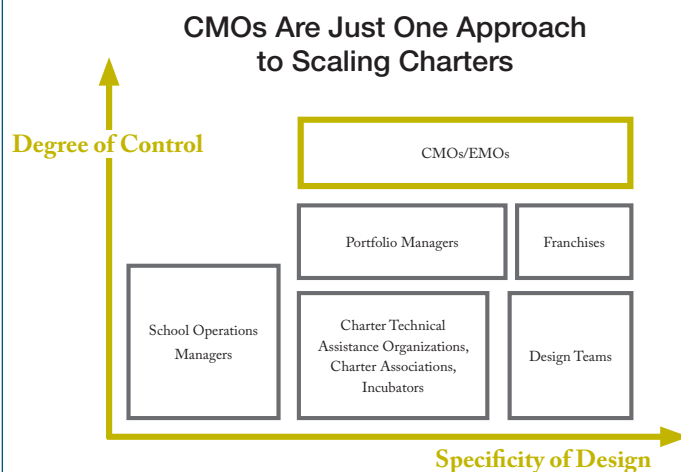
CMOs Are Just One Approach to Scaling Charters

Degree of Control

CMOs/EMOs

Portfolio Managers

Franchises

School Operations Managers

Charter Technical Assistance Organizations, Charter Associations, Incubators

Design Teams

Specificity of Design